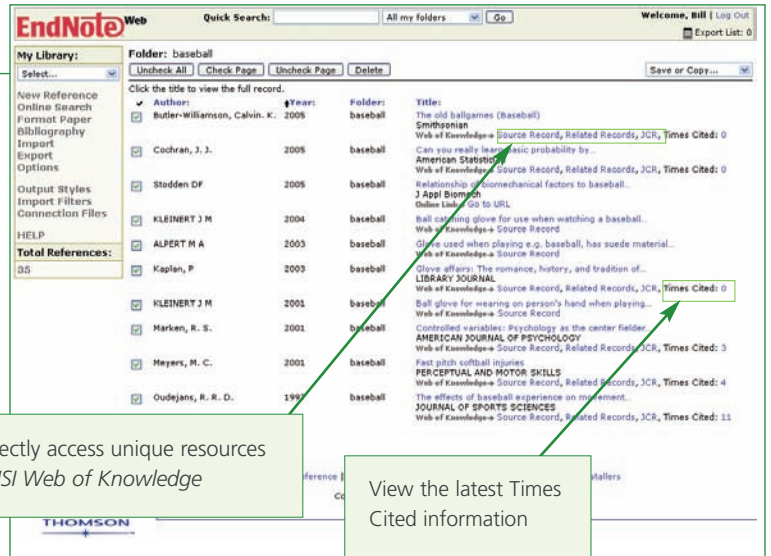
EndNote Web

Quick Search: All my folders Go

Welcome, Bill | Log Out

Export List: 0

My Library:

Select...

New Reference
Online Search
Format Paper
Bibliography
Import
Export
Options

Output Styles
Import Filters
Connection Files

HELP

Total References:

35

Folder: baseball

Uncheck All | Check Page | Uncheck Page | Delete

Save or Copy...

Click the title to view the full record.

| | Author: | Year: | Folder: | Title: |
|---|---|---|---|---|
| ☑ | Butler-Williamson, Calvin. K. | 2005 | baseball | The old ballgames (Baseball) Smithsonian Web of Knowledge Source Record, Related Records, JCR, Times Cited: 0 |
| ☑ | Cochran, J. J. | 2005 | baseball | Can you really learn basic probability by... American Statistician Web of Knowledge Source Record, Related Records, JCR, Times Cited: 0 |
| ☑ | Stodden DF | 2005 | baseball | Relationship of biomechanical factors to baseball... J Appl Biomech Online Link: Go to URL |
| ☑ | KLEINERT J M | 2004 | baseball | Ball catching glove for use when watching a baseball... Web of Knowledge Source Record |
| ☑ | ALPERT M A | 2003 | baseball | Glove used when playing e.g. baseball, has suede material... Web of Knowledge Source Record |
| ☑ | Kaplan, P | 2003 | baseball | Glove affairs: The romance, history, and tradition of... LIBRARY JOURNAL Web of Knowledge Source Record, Related Records, JCR, Times Cited: 0 |
| ☑ | KLEINERT J M | 2001 | baseball | Ball glove for wearing on person's hand when playing... Web of Knowledge Source Record |
| ☑ | Marken, R. S. | 2001 | baseball | Controlled variables: Psychology as the center fielder. AMERICAN JOURNAL OF PSYCHOLOGY Web of Knowledge Source Record, Related Records, JCR, Times Cited: 3 |
| ☑ | Meyers, M. C. | 2001 | baseball | Fast pitch softball injuries PERCEPTUAL AND MOTOR SKILLS Web of Knowledge Source Record, Related Records, JCR, Times Cited: 4 |
| ☑ | Oudejans, R. R. D. | 1997 | baseball | The effects of baseball experience on movement... JOURNAL OF SPORTS SCIENCES Web of Knowledge Source Record, Related Records, JCR, Times Cited: 11 |

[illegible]ectly access unique resources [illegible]SI Web of Knowledge

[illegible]ference | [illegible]stallers

Co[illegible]

THOMSON

View the latest Times Cited information